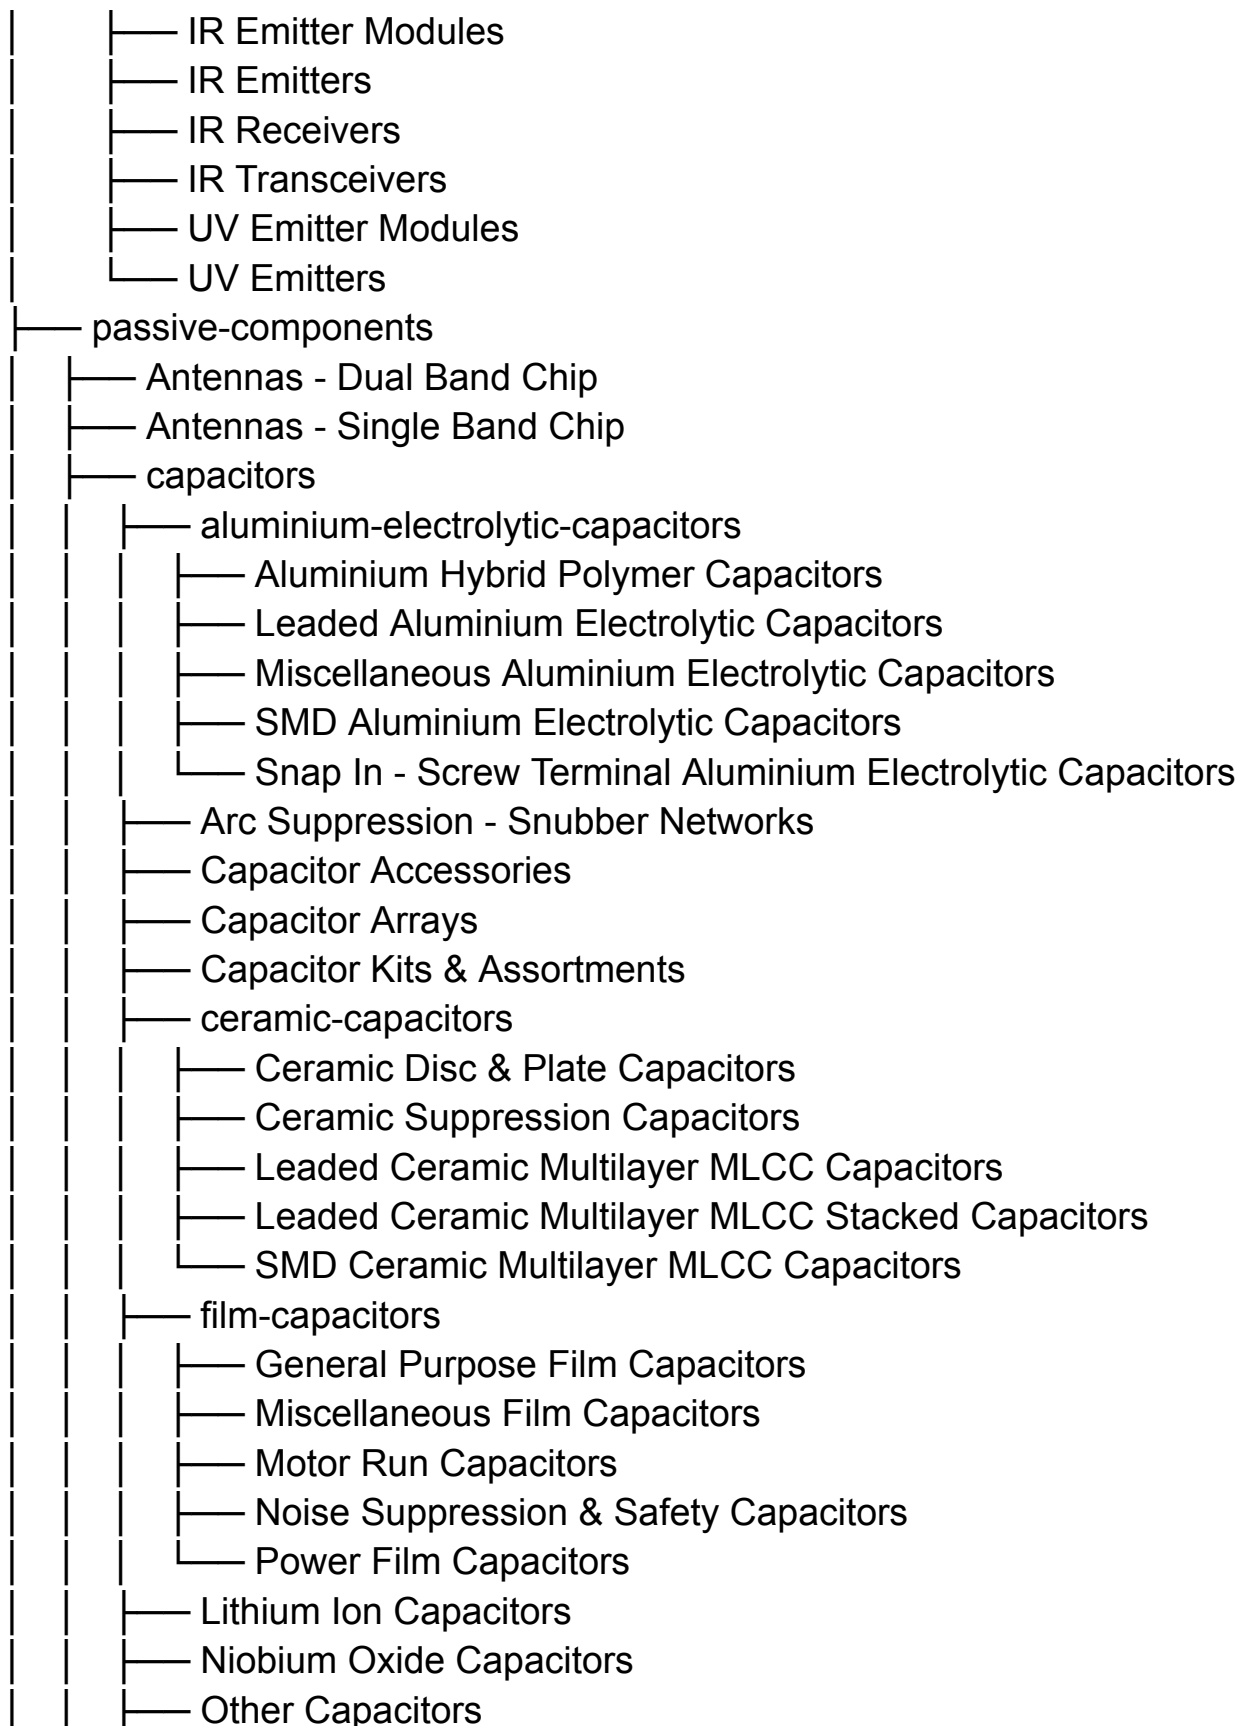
│   ├── IR Emitter Modules
│   ├── IR Emitters
│   ├── IR Receivers
│   ├── IR Transceivers
│   ├── UV Emitter Modules
│   └── UV Emitters
├── passive-components
│   ├── Antennas - Dual Band Chip
│   ├── Antennas - Single Band Chip
│   ├── capacitors
│   │   ├── aluminium-electrolytic-capacitors
│   │   │   ├── Aluminium Hybrid Polymer Capacitors
│   │   │   ├── Leaded Aluminium Electrolytic Capacitors
│   │   │   ├── Miscellaneous Aluminium Electrolytic Capacitors
│   │   │   ├── SMD Aluminium Electrolytic Capacitors
│   │   │   └── Snap In - Screw Terminal Aluminium Electrolytic Capacitors
│   │   ├── Arc Suppression - Snubber Networks
│   │   ├── Capacitor Accessories
│   │   ├── Capacitor Arrays
│   │   ├── Capacitor Kits & Assortments
│   │   ├── ceramic-capacitors
│   │   │   ├── Ceramic Disc & Plate Capacitors
│   │   │   ├── Ceramic Suppression Capacitors
│   │   │   ├── Leaded Ceramic Multilayer MLCC Capacitors
│   │   │   ├── Leaded Ceramic Multilayer MLCC Stacked Capacitors
│   │   │   └── SMD Ceramic Multilayer MLCC Capacitors
│   │   ├── film-capacitors
│   │   │   ├── General Purpose Film Capacitors
│   │   │   ├── Miscellaneous Film Capacitors
│   │   │   ├── Motor Run Capacitors
│   │   │   ├── Noise Suppression & Safety Capacitors
│   │   │   └── Power Film Capacitors
│   │   ├── Lithium Ion Capacitors
│   │   ├── Niobium Oxide Capacitors
│   │   ├── Other Capacitors